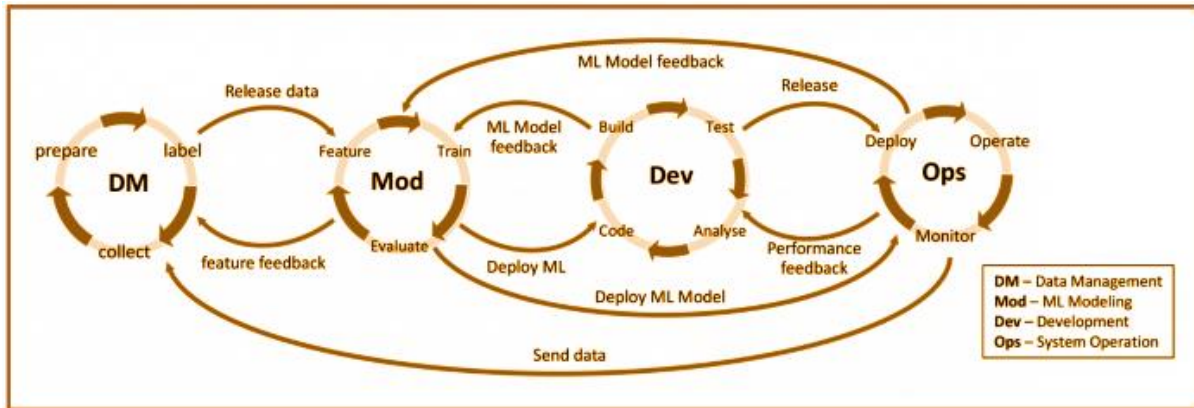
ML Model feedback

Release data

Release

prepare

label

DM

collect

feature feedback

Feature

Train

Mod

Evaluate

ML Model feedback

Build

Test

Dev

Code

Analyse

Deploy ML

Deploy

Operate

Ops

Monitor

Performance feedback

Deploy ML Model

Send data

**DM** – Data Management
**Mod** – ML Modeling
**Dev** – Development
**Ops** – System Operation